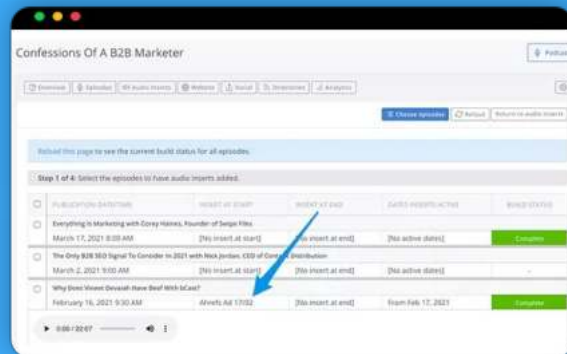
Confessions Of A B2B Marketer

Podcast

Overview | Episodes | Audio Inserts | Website | Social | Directories | Analytics

Choose episodes | Reload | Return to audio inserts

Reload this page to see the current build status for all episodes.

Step 1 of 4: Select the episodes to have audio inserts added.

| | PUBLICATION DATE/TIME | INSERT AT START | INSERT AT END | DATES INSERTS ACTIVE | BUILD STATUS |
|---|---|---|---|---|---|
| | Everything Is Marketing with Corey Haines, Founder of Swipe Files | | | | |
| | March 17, 2021 8:00 AM | [No insert at start] | [No insert at end] | [No active dates] | Complete |
| | The Only B2B SEO Signal To Consider In 2021 with Nick Jordan, CEO of Content Distribution | | | | |
| | March 2, 2021 9:00 AM | [No insert at start] | [No insert at end] | [No active dates] | - |
| | Why Does Vineet Devaiah Have Beef With bCast? | | | | |
| | February 16, 2021 9:30 AM | Ahrefs Ad 17/02 | [No insert at end] | From Feb 17, 2021 | Complete |

0:00 / 02:07